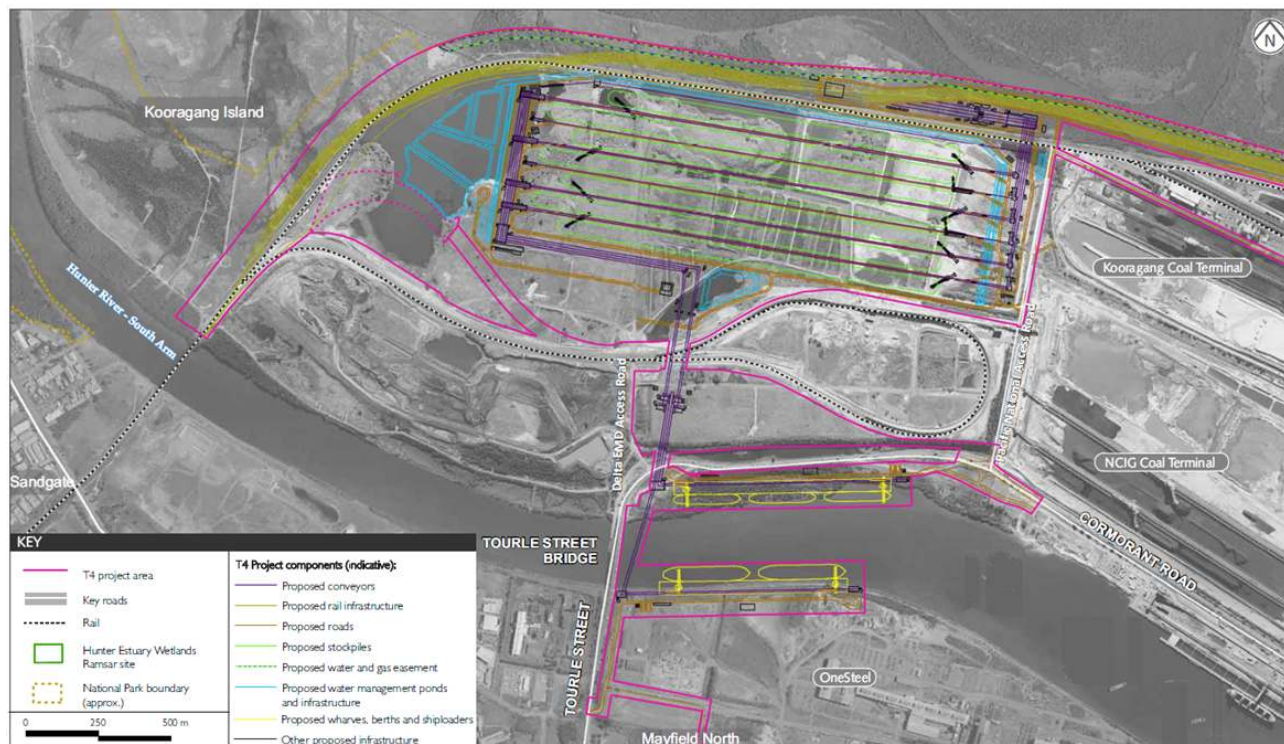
N

Kooragang Island

Hunter River - South Arm

Kooragang Coal Terminal

Delta EMD Access Road

Pacific National Access Road

NCIG Coal Terminal

Sandgate

TOURLE STREET BRIDGE

TOURLE STREET

CORMORANT ROAD

OneSteel

Mayfield North

KEY

T4 project area

Key roads

Rail

Hunter Estuary Wetlands Ramsar site

National Park boundary (approx.)

0 250 500 m

T4 Project components (indicative):

Proposed conveyors

Proposed rail infrastructure

Proposed roads

Proposed stockpiles

Proposed water and gas easement

Proposed water management ponds and infrastructure

Proposed wharves, berths and shiploaders

Other proposed infrastructure